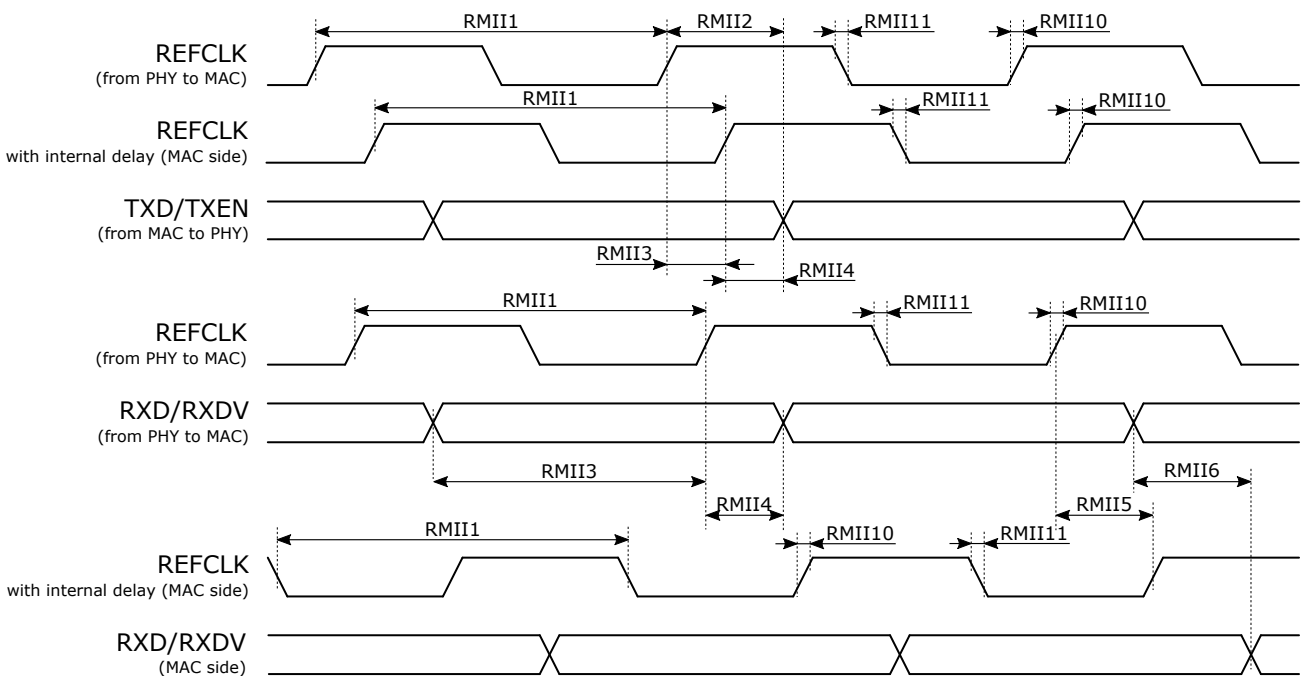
RMII1
RMII2
RMII11
RMII10
REFCLK
(from PHY to MAC)
RMII1
RMII11
RMII10
REFCLK
with internal delay (MAC side)
TXD/TXEN
(from MAC to PHY)
RMII3
RMII4
RMII1
RMII11
RMII10
REFCLK
(from PHY to MAC)
RXD/RXDV
(from PHY to MAC)
RMII3
RMII6
RMII4
RMII5
RMII1
RMII10
RMII11
REFCLK
with internal delay (MAC side)
RXD/RXDV
(MAC side)